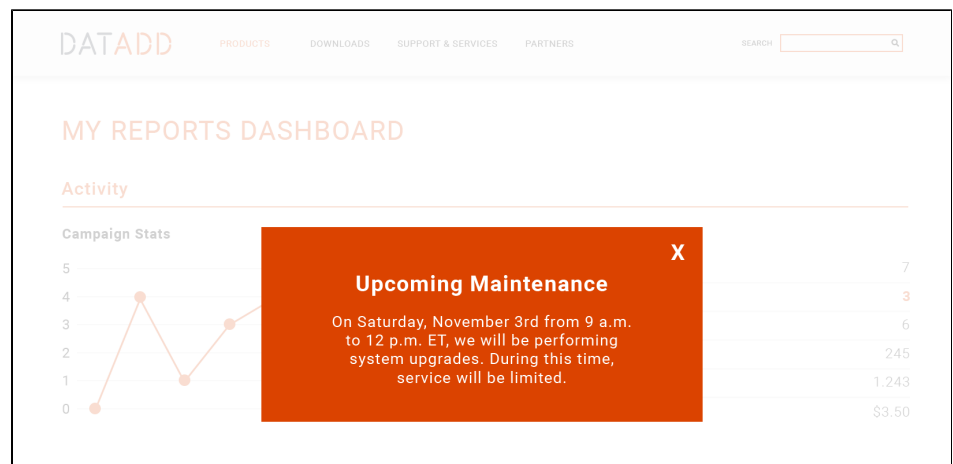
DATADD

PRODUCTS DOWNLOADS SUPPORT & SERVICES PARTNERS

SEARCH

MY REPORTS DASHBOARD

Activity

Campaign Stats

5
4
3
2
1
0

X

Upcoming Maintenance

On Saturday, November 3rd from 9 a.m. to 12 p.m. ET, we will be performing system upgrades. During this time, service will be limited.

7
3
6
245
1,243
$3.50